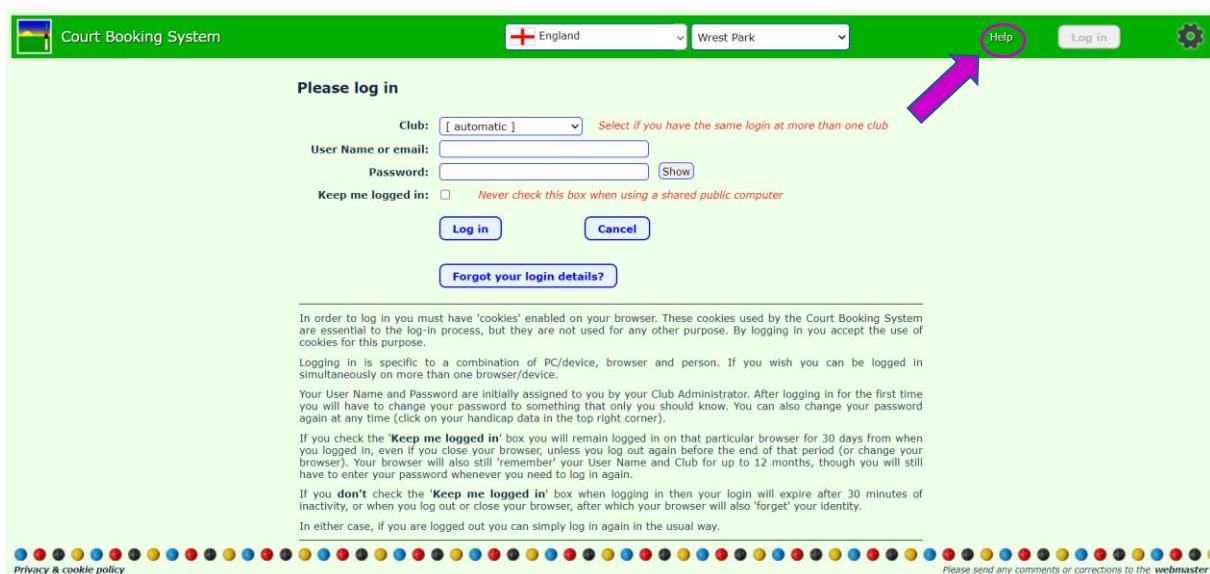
Court Booking System

England

Wrest Park

Help

Log in

Please log in

Club: [ automatic ] Select if you have the same login at more than one club

User Name or email:

Password: Show

Keep me logged in: Never check this box when using a shared public computer

Log in

Cancel

Forgot your login details?

In order to log in you must have 'cookies' enabled on your browser. These cookies used by the Court Booking System are essential to the log-in process, but they are not used for any other purpose. By logging in you accept the use of cookies for this purpose.

Logging in is specific to a combination of PC/device, browser and person. If you wish you can be logged in simultaneously on more than one browser/device.

Your User Name and Password are initially assigned to you by your Club Administrator. After logging in for the first time you will have to change your password to something that only you should know. You can also change your password again at any time (click on your handicap data in the top right corner).

If you check the '**Keep me logged in**' box you will remain logged in on that particular browser for 30 days from when you logged in, even if you close your browser, unless you log out again before the end of that period (or change your browser). Your browser will also still 'remember' your User Name and Club for up to 12 months, though you will still have to enter your password whenever you need to log in again.

If you **don't** check the '**Keep me logged in**' box when logging in then your login will expire after 30 minutes of inactivity, or when you log out or close your browser, after which your browser will also 'forget' your identity.

In either case, if you are logged out you can simply log in again in the usual way.

Privacy & cookie policy

Please send any comments or corrections to the **webmaster**